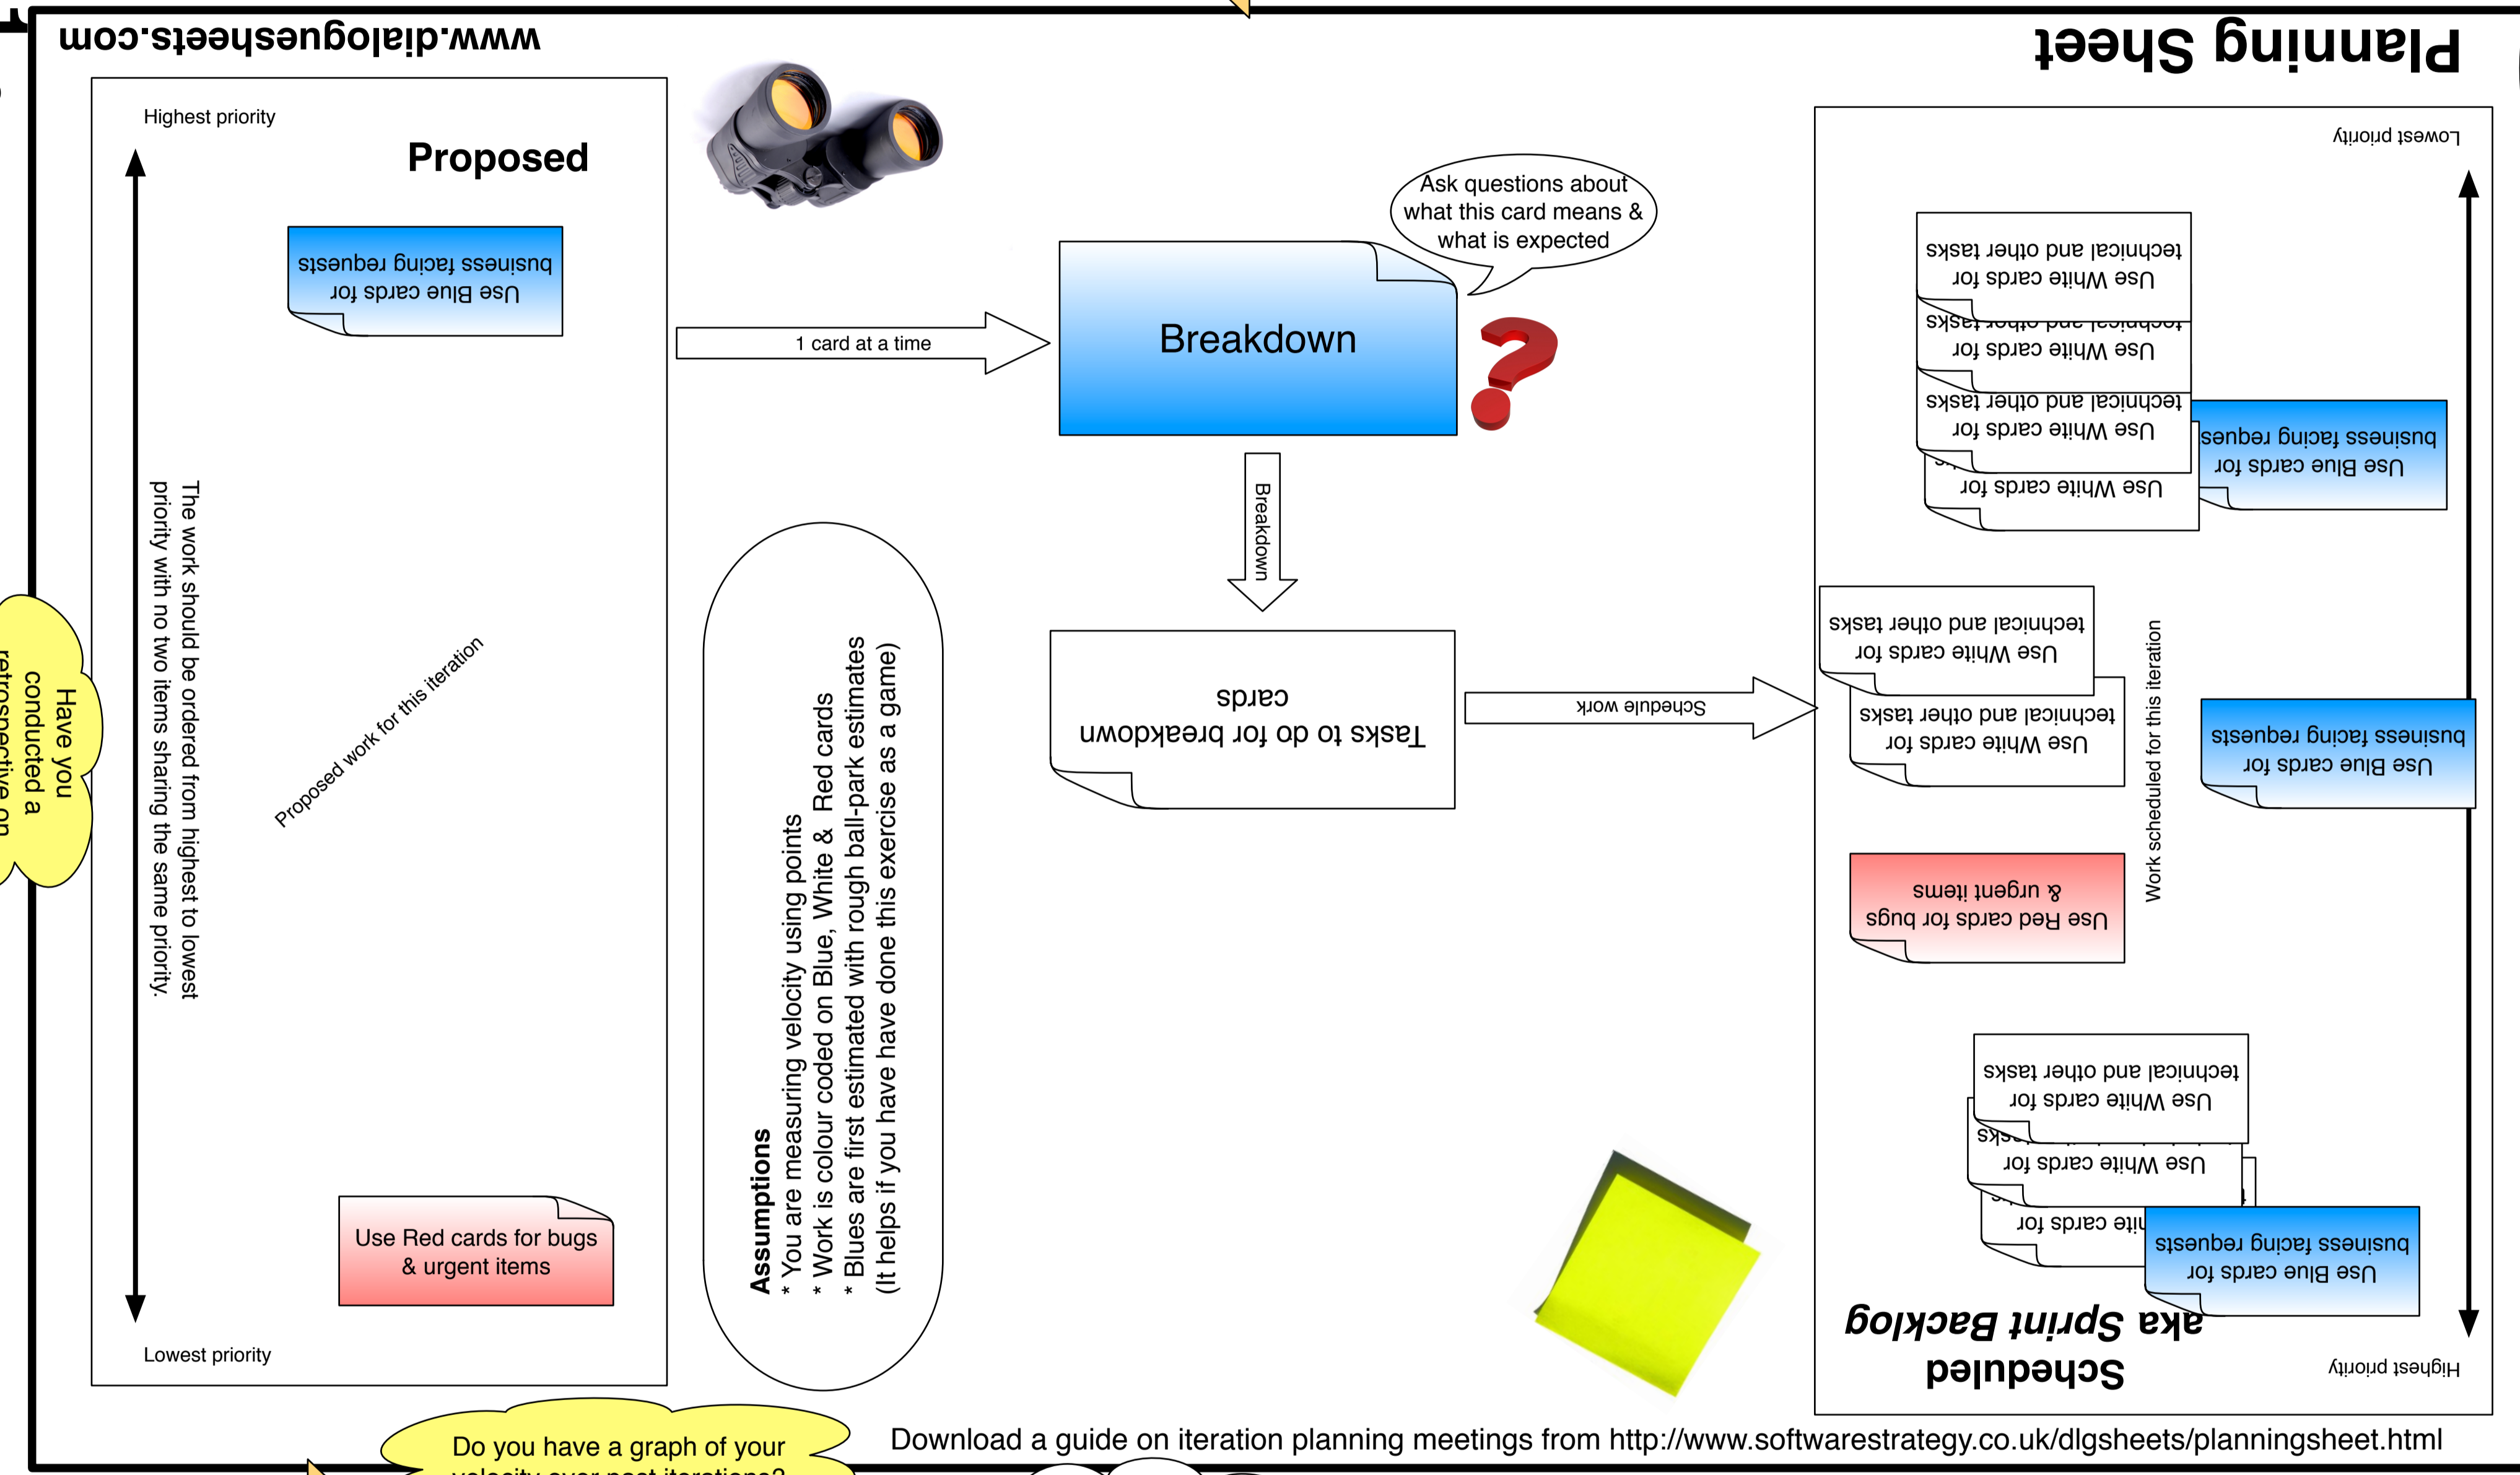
Planning Sheet

www.dialoguesheets.com

Highest priority

Proposed

Use Blue cards for business facing requests

The work should be ordered from highest to lowest priority with no two items sharing the same priority.

Proposed work for this iteration

Use Red cards for bugs & urgent items

Lowest priority

1 card at a time

Breakdown

Ask questions about what this card means & what is expected

Breakdown

Tasks to do for breakdown cards

Schedule work

Assumptions
* You are measuring velocity using points
* Work is colour coded on Blue, White & Red cards
* Blues are first estimated with rough ball-park estimates
(It helps if you have done this exercise as a game)

Lowest priority

Use White cards for technical and other tasks

Use White cards for technical and other tasks

Use White cards for technical and other tasks

Use White cards for

Use Blue cards for business facing requests

Use White cards for technical and other tasks

Use White cards for technical and other tasks

Use Blue cards for business facing requests

Work scheduled for this iteration

Use Red cards for bugs & urgent items

Use White cards for technical and other tasks

Use White cards for

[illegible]ite cards for

Use Blue cards for business facing requests

Scheduled aka Sprint Backlog

Highest priority

Have you conducted a retrospective on

Do you have a graph of your velocity over past iterations?

Download a guide on iteration planning meetings from http://www.softwarestrategy.co.uk/dlgsheets/planningsheet.html